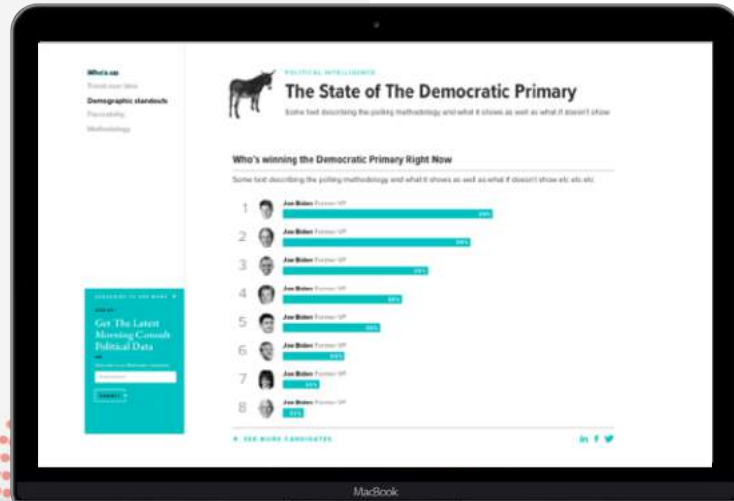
Who's up
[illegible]
Demographic standouts
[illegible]
Methodology

POLITICAL INTELLIGENCE
The State of The Democratic Primary
Some text describing the polling methodology and what it shows as well as what it doesn't show

Who's winning the Democratic Primary Right Now
Some text describing the polling methodology and what it shows as well as what it doesn't show etc etc etc

1 Joe Biden Former VP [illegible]
2 Joe Biden Former VP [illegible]
3 Joe Biden Former VP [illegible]
4 Joe Biden Former VP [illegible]
5 Joe Biden Former VP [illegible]
6 Joe Biden Former VP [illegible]
7 Joe Biden Former VP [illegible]
8 Joe Biden Former VP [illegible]

SEE MORE CANDIDATES

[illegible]
Get The Latest Morning Consult Political Data
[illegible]
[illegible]

MacBook